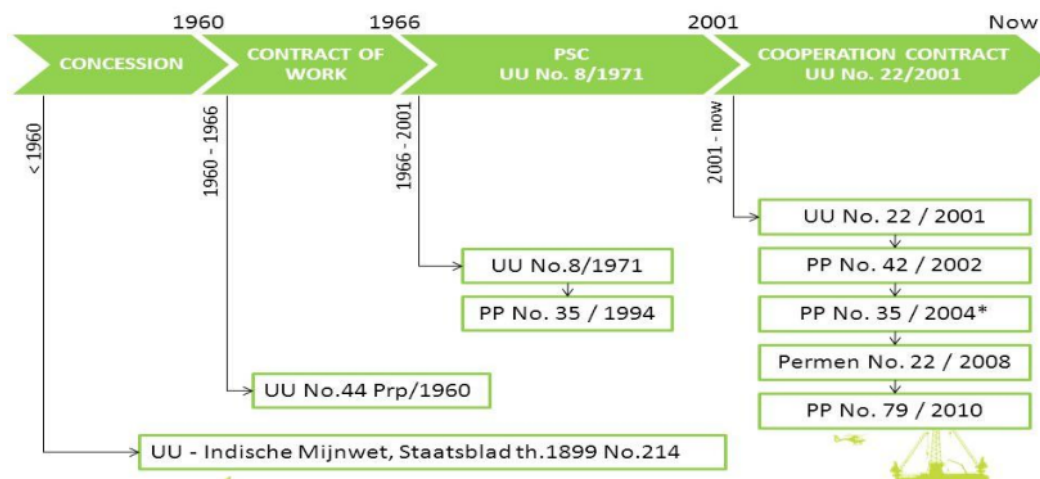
1960
1966
2001
Now

CONCESSION
CONTRACT OF WORK
PSC
UU No. 8/1971
COOPERATION CONTRACT
UU No. 22/2001

< 1960
1960 - 1966
1966 - 2001
2001 - now

UU No. 22 / 2001
PP No. 42 / 2002
PP No. 35 / 2004*
Permen No. 22 / 2008
PP No. 79 / 2010

UU No.8/1971
PP No. 35 / 1994

UU No.44 Prp/1960

UU - Indische Mijnwet, Staatsblad th.1899 No.214